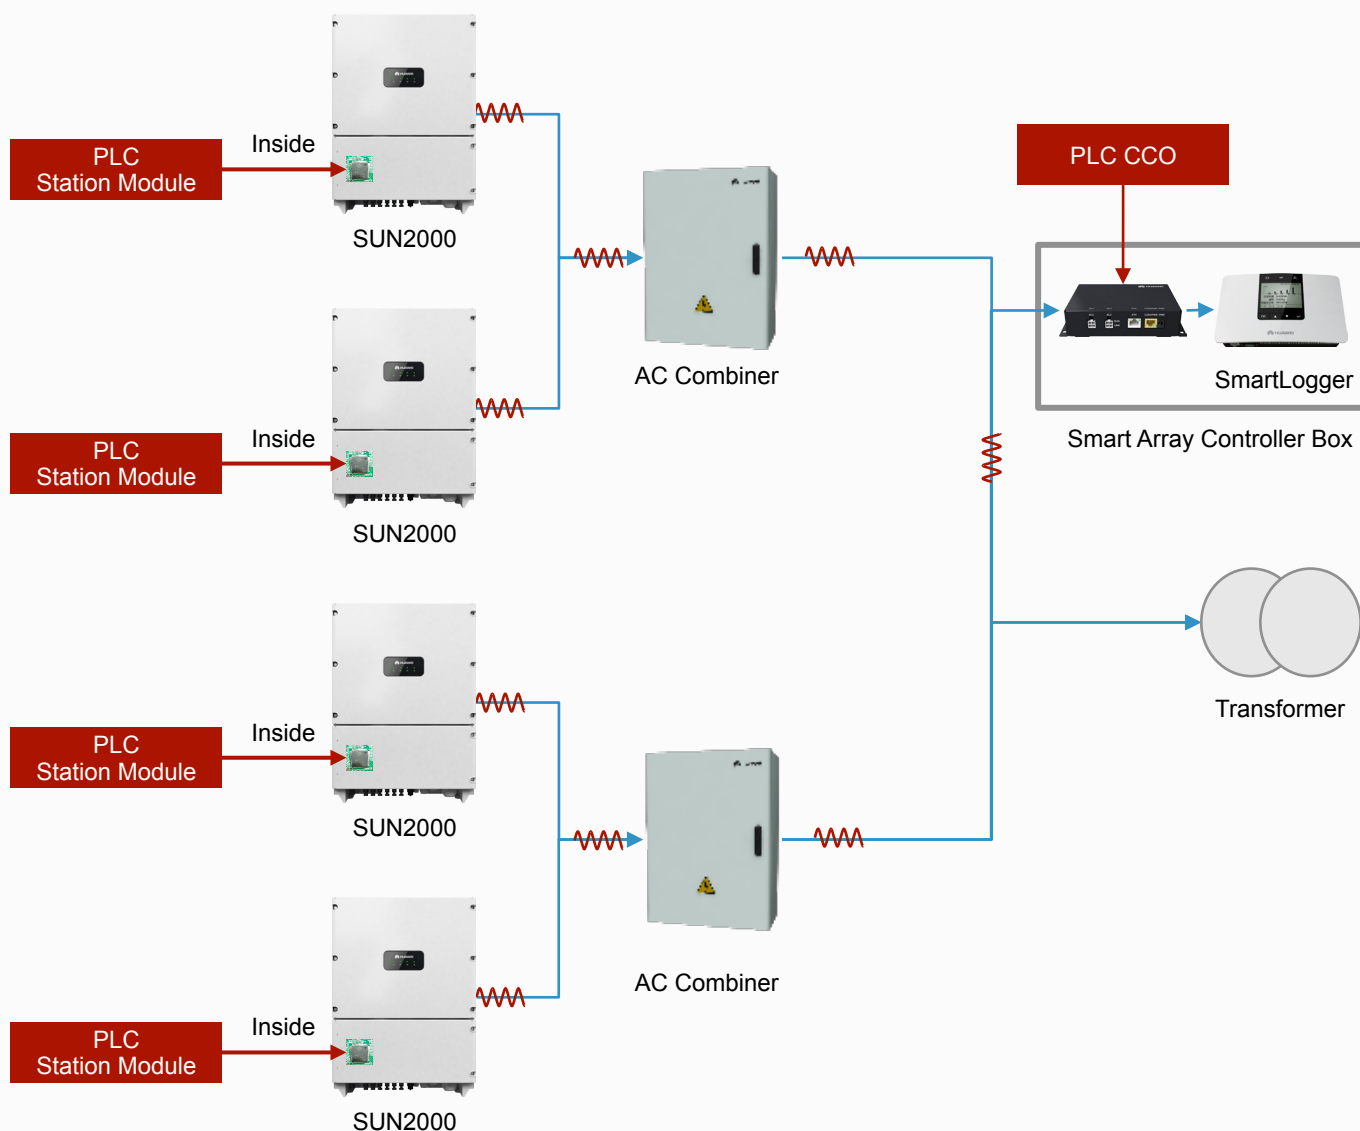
PLC Station Module

Inside

SUN2000

PLC Station Module

Inside

SUN2000

AC Combiner

PLC CCO

SmartLogger

Smart Array Controller Box

Transformer

PLC Station Module

Inside

SUN2000

PLC Station Module

Inside

SUN2000

AC Combiner